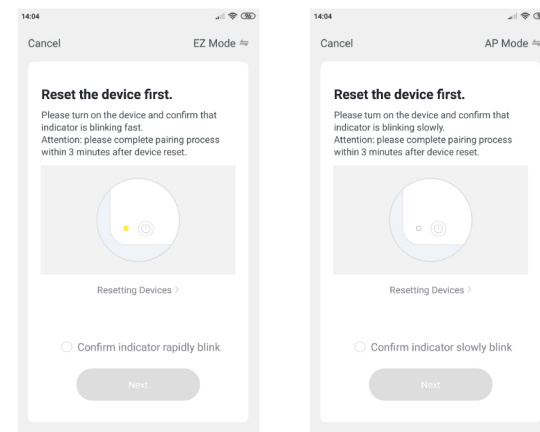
14:04

Cancel

EZ Mode ⇋

Reset the device first.

Please turn on the device and confirm that indicator is blinking fast.
Attention: please complete pairing process within 3 minutes after device reset.

Resetting Devices >

Confirm indicator rapidly blink

Next

14:04

Cancel

AP Mode ⇋

Reset the device first.

Please turn on the device and confirm that indicator is blinking slowly.
Attention: please complete pairing process within 3 minutes after device reset.

Resetting Devices >

Confirm indicator slowly blink

Next